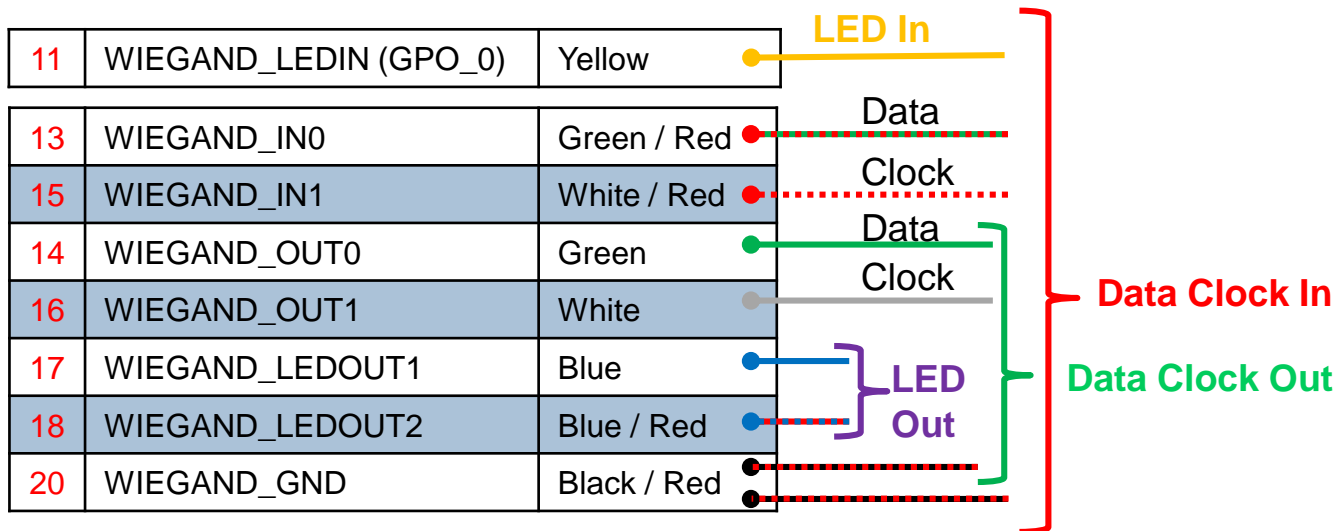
| 11 | WIEGAND_LEDIN (GPO_0) | Yellow |
|---|---|---|

| 13 | WIEGAND_IN0 | Green / Red |
|---|---|---|
| 15 | WIEGAND_IN1 | White / Red |
| 14 | WIEGAND_OUT0 | Green |
| 16 | WIEGAND_OUT1 | White |
| 17 | WIEGAND_LEDOUT1 | Blue |
| 18 | WIEGAND_LEDOUT2 | Blue / Red |
| 20 | WIEGAND_GND | Black / Red |

LED In

Data

Clock

Data

Clock

LED Out

Data Clock In

Data Clock Out